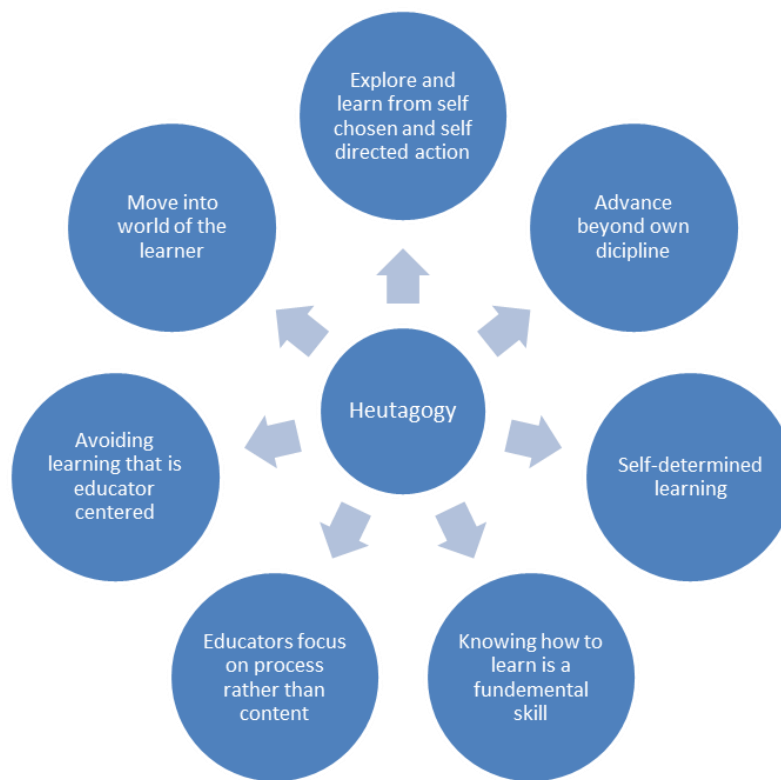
Heutagogy

Explore and learn from self chosen and self directed action

Advance beyond own dicipline

Self-determined learning

Knowing how to learn is a fundemental skill

Educators focus on process rather than content

Avoiding learning that is educator centered

Move into world of the learner